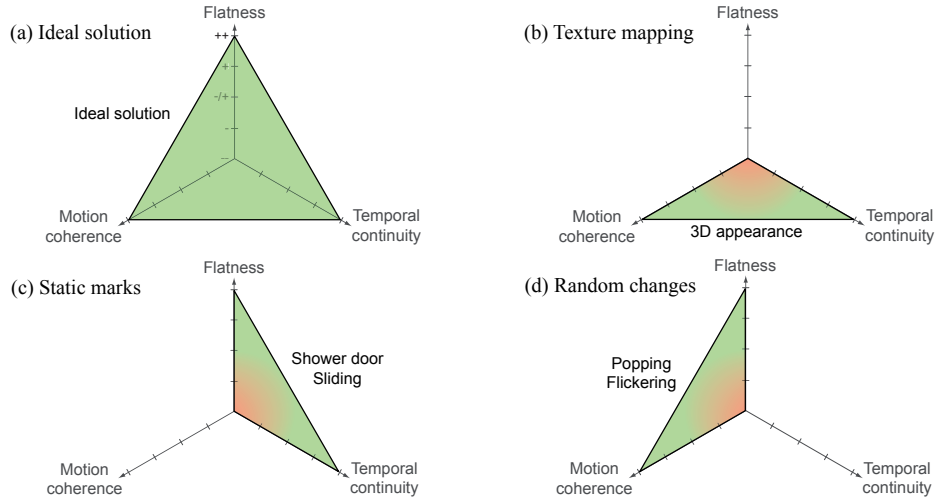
(a) Ideal solution

Flatness

++

+

–/+

–

– –

Ideal solution

Motion coherence

Temporal continuity

(b) Texture mapping

Flatness

Motion coherence

3D appearance

Temporal continuity

(c) Static marks

Flatness

Shower door
Sliding

Motion coherence

Temporal continuity

(d) Random changes

Flatness

Popping
Flickering

Motion coherence

Temporal continuity